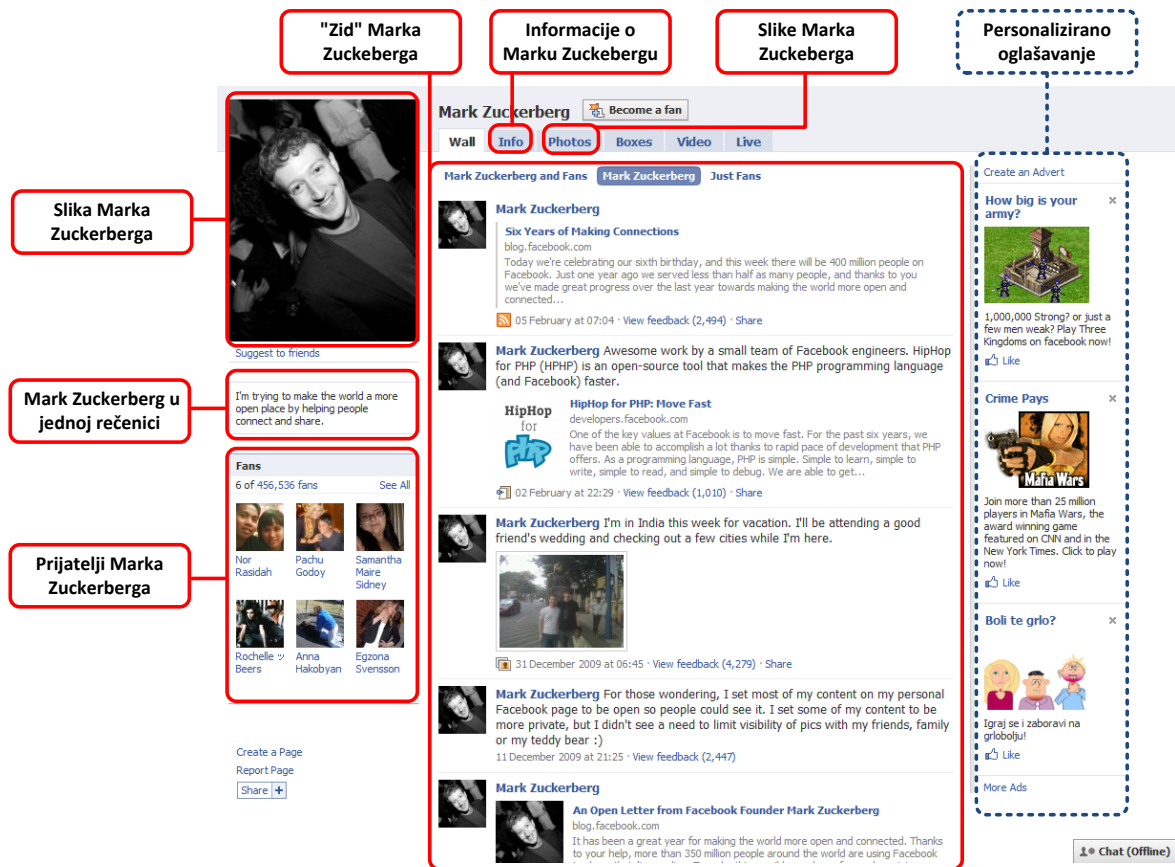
"Zid" Marka Zuckeberga

Informacije o Marku Zuckebergu

Slike Marka Zuckeberga

Personalizirano oglašavanje

Mark Zuckerberg
Become a fan

Wall
Info
Photos
Boxes
Video
Live

Slika Marka Zuckerberga

Suggest to friends

Mark Zuckerberg u jednoj rečenici

I'm trying to make the world a more open place by helping people connect and share.

Prijatelji Marka Zuckerberga

Fans
6 of 456,536 fans
See All

Nor Rasidah
Pachu Godoy
Samantha Maire Sidney
Rochelle Beers
Anna Hakobyan
Egzona Svensson

Create a Page
Report Page
Share

Mark Zuckerberg and Fans
Mark Zuckerberg
Just Fans

Mark Zuckerberg
Six Years of Making Connections
blog.facebook.com
Today we're celebrating our sixth birthday, and this week there will be 400 million people on Facebook. Just one year ago we served less than half as many people, and thanks to you we've made great progress over the last year towards making the world more open and connected...
05 February at 07:04 · View feedback (2,494) · Share

Mark Zuckerberg Awesome work by a small team of Facebook engineers. HipHop for PHP (HPHP) is an open-source tool that makes the PHP programming language (and Facebook) faster.
HipHop for PHP
HipHop for PHP: Move Fast
developers.facebook.com
One of the key values at Facebook is to move fast. For the past six years, we have been able to accomplish a lot thanks to rapid pace of development that PHP offers. As a programming language, PHP is simple. Simple to learn, simple to write, simple to read, and simple to debug. We are able to get...
02 February at 22:29 · View feedback (1,010) · Share

Mark Zuckerberg I'm in India this week for vacation. I'll be attending a good friend's wedding and checking out a few cities while I'm here.
31 December 2009 at 06:45 · View feedback (4,279) · Share

Mark Zuckerberg For those wondering, I set most of my content on my personal Facebook page to be open so people could see it. I set some of my content to be more private, but I didn't see a need to limit visibility of pics with my friends, family or my teddy bear :)
11 December 2009 at 21:25 · View feedback (2,447)

Mark Zuckerberg
An Open Letter from Facebook Founder Mark Zuckerberg
blog.facebook.com
It has been a great year for making the world more open and connected. Thanks to your help, more than 350 million people around the world are using Facebook

Create an Advert
How big is your army?
1,000,000 Strong? or just a few men weak? Play Three Kingdoms on facebook now!
Like
Crime Pays
Mafia Wars
Join more than 25 million players in Mafia Wars, the award winning game featured on CNN and in the New York Times. Click to play now!
Like
Boli te grlo?
Igraj se i zaboravi na grlobolju!
Like
More Ads

Chat (Offline)